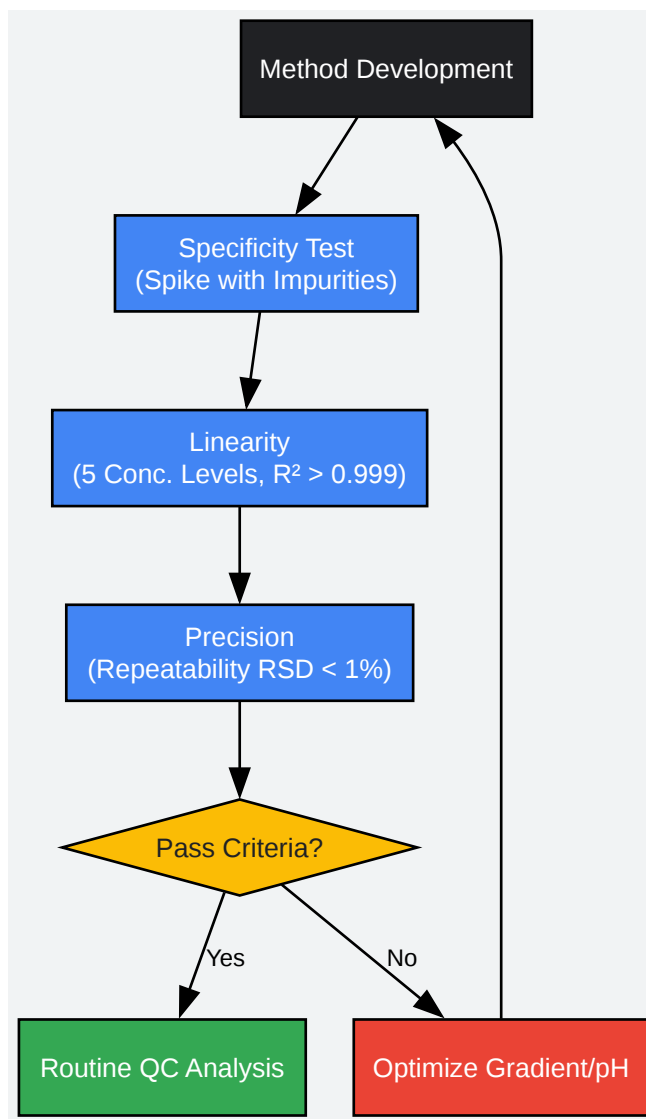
Method Development

Specificity Test
(Spike with Impurities)

Linearity
(5 Conc. Levels, R² > 0.999)

Precision
(Repeatability RSD < 1%)

Pass Criteria?

Yes

No

Routine QC Analysis

Optimize Gradient/pH